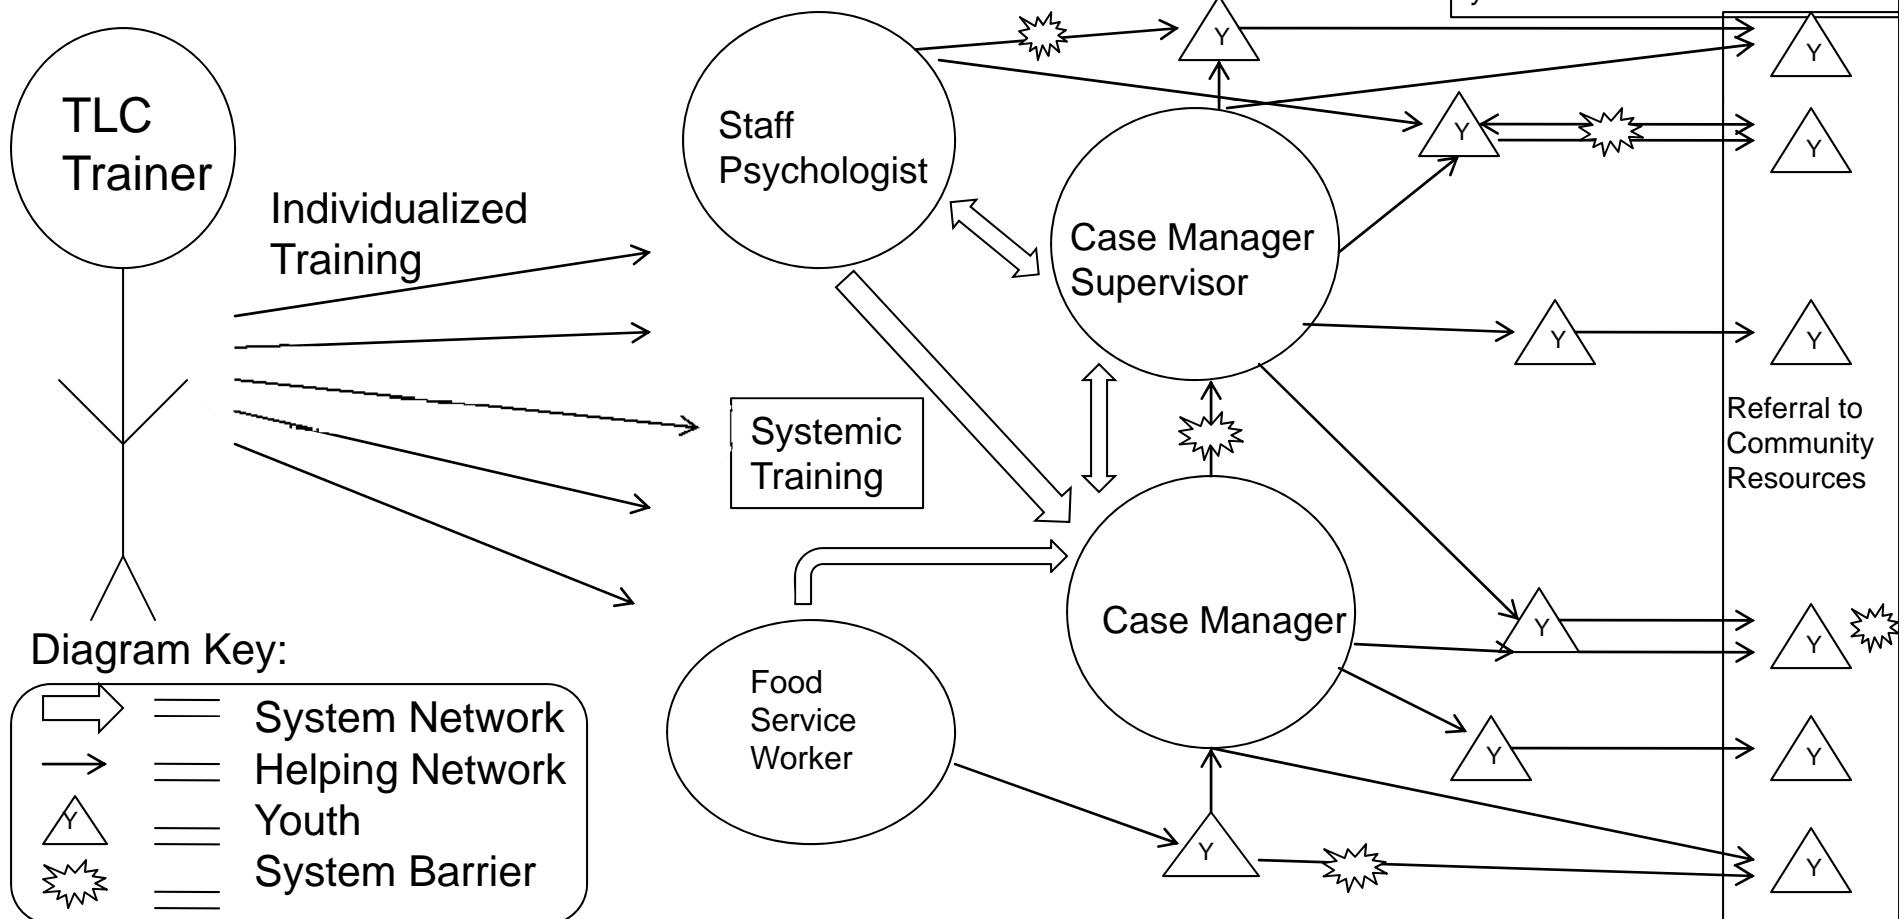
TLC Trainer

Individualized Training

Staff Psychologist

Case Manager Supervisor

Systemic Training

Case Manager

Food Service Worker

Y

Y

Y

Y

Y

Y

Y

Y

Y

Y

Y

Y

Referral to Community Resources

Diagram Key:

= System Network
= Helping Network
Y = Youth
= System Barrier